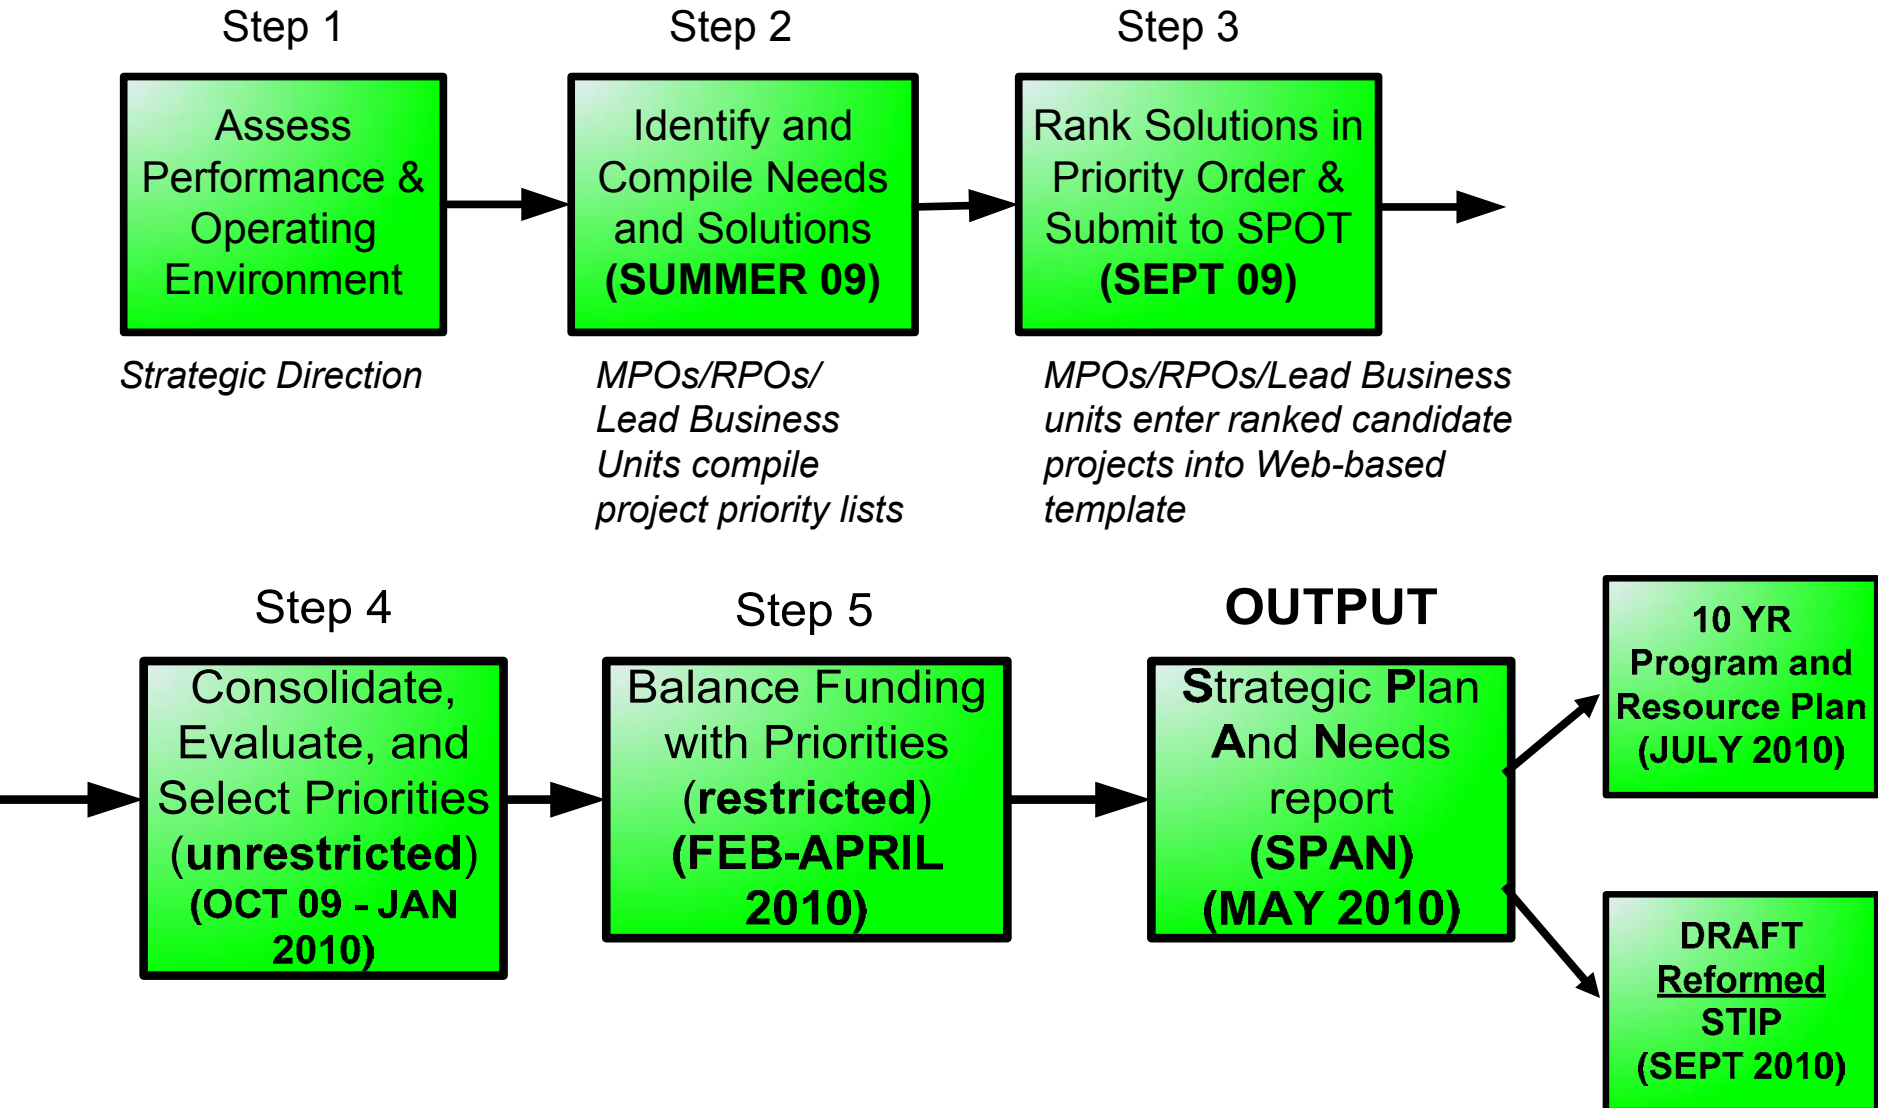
Step 1

Assess Performance & Operating Environment

Strategic Direction

Step 2

Identify and Compile Needs and Solutions (SUMMER 09)

MPOs/RPOs/ Lead Business Units compile project priority lists

Step 3

Rank Solutions in Priority Order & Submit to SPOT (SEPT 09)

MPOs/RPOs/Lead Business units enter ranked candidate projects into Web-based template

Step 4

Consolidate, Evaluate, and Select Priorities (unrestricted) (OCT 09 - JAN 2010)

Step 5

Balance Funding with Priorities (restricted) (FEB-APRIL 2010)

OUTPUT

Strategic Plan And Needs report (SPAN) (MAY 2010)

10 YR Program and Resource Plan (JULY 2010)

DRAFT Reformed STIP (SEPT 2010)